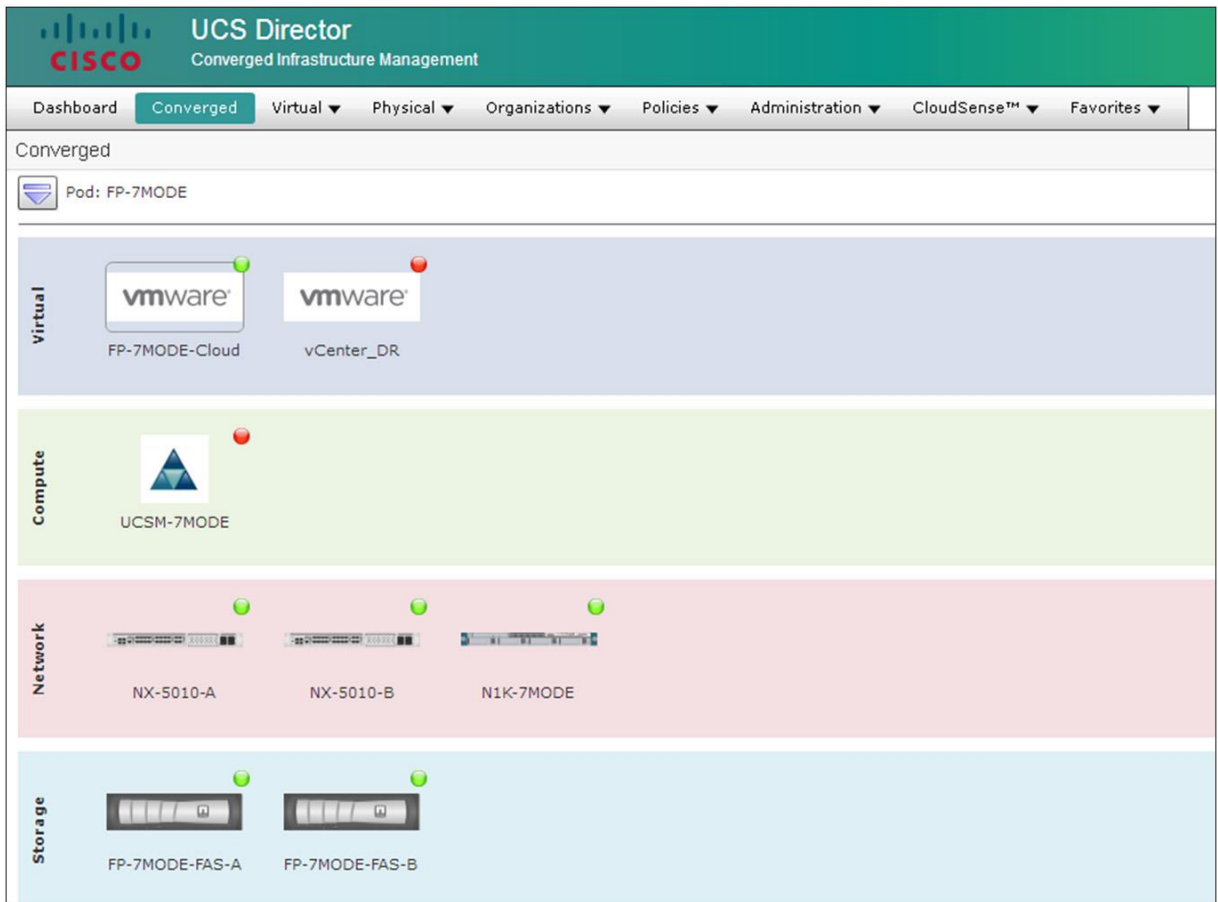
CISCO
UCS Director
Converged Infrastructure Management

Dashboard | Converged | Virtual ▼ | Physical ▼ | Organizations ▼ | Policies ▼ | Administration ▼ | CloudSense™ ▼ | Favorites ▼

Converged

Pod: FP-7MODE

Virtual

vmware
FP-7MODE-Cloud

vmware
vCenter_DR

Compute

UCSM-7MODE

Network

NX-5010-A

NX-5010-B

N1K-7MODE

Storage

FP-7MODE-FAS-A

FP-7MODE-FAS-B